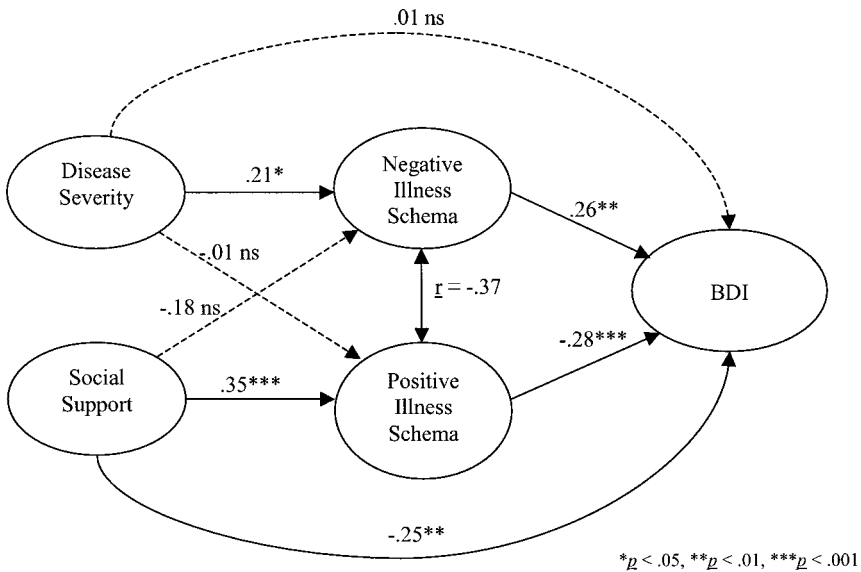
.01 ns

Disease Severity

.21*

Negative Illness Schema

.26**

-.01 ns

BDI

$\underline{r}$ = -.37

-.18 ns

-.28***

Social Support

.35***

Positive Illness Schema

-.25**

*$\underline{p}$ < .05, **$\underline{p}$ < .01, ***$\underline{p}$ < .001